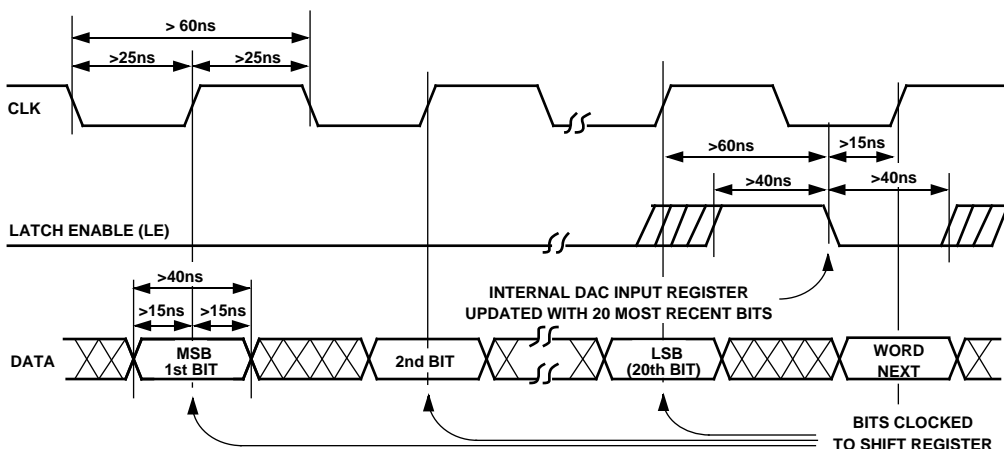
> 60ns

>25ns

>25ns

CLK

>60ns

>15ns

>40ns

>40ns

LATCH ENABLE (LE)

>40ns

>15ns

>15ns

INTERNAL DAC INPUT REGISTER UPDATED WITH 20 MOST RECENT BITS

DATA

MSB 1st BIT

2nd BIT

LSB (20th BIT)

WORD NEXT

BITS CLOCKED TO SHIFT REGISTER